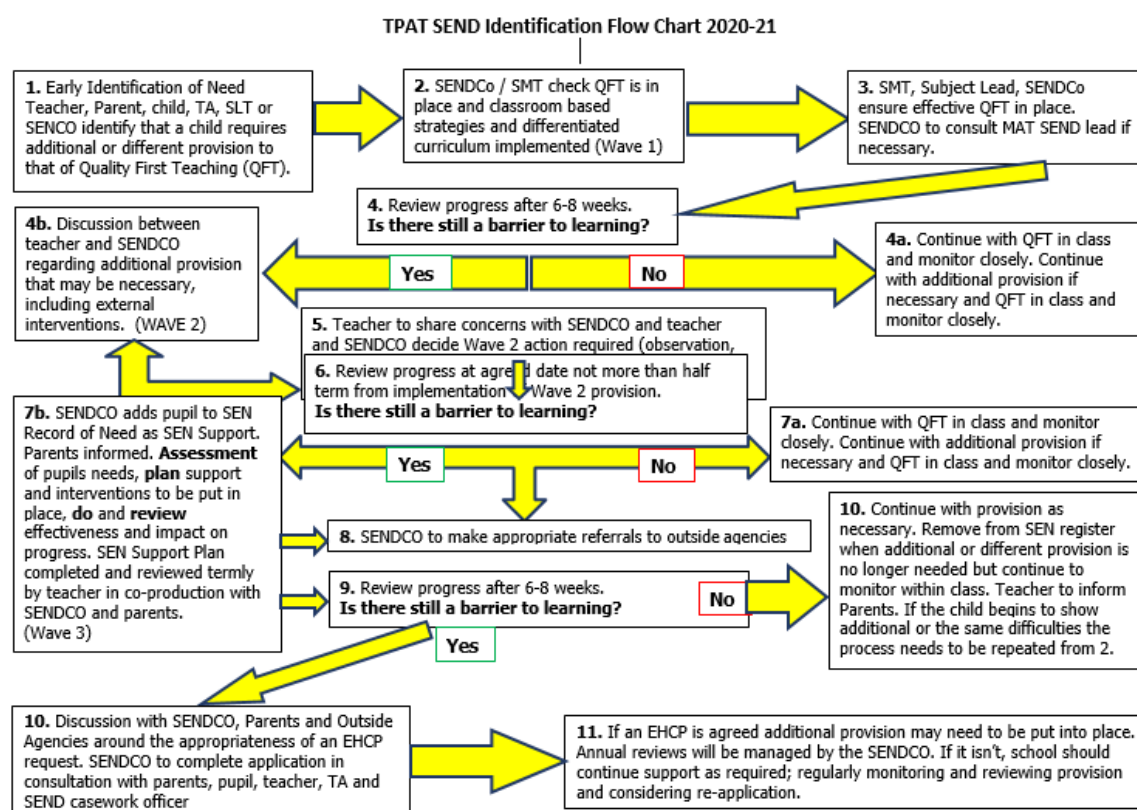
TPAT SEND Identification Flow Chart 2020-21

**1.** Early Identification of Need Teacher, Parent, child, TA, SLT or SENCO identify that a child requires additional or different provision to that of Quality First Teaching (QFT).

**2.** SENDCo / SMT check QFT is in place and classroom based strategies and differentiated curriculum implemented (Wave 1)

**3.** SMT, Subject Lead, SENDCo ensure effective QFT in place. SENDCO to consult MAT SEND lead if necessary.

**4.** Review progress after 6-8 weeks. **Is there still a barrier to learning?**

**4b.** Discussion between teacher and SENDCO regarding additional provision that may be necessary, including external interventions. (WAVE 2)

Yes

No

**4a.** Continue with QFT in class and monitor closely. Continue with additional provision if necessary and QFT in class and monitor closely.

**5.** Teacher to share concerns with SENDCO and teacher and SENDCO decide Wave 2 action required (observation,

**6.** Review progress at agre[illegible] date not more than half term from implementation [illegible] Wave 2 provision. **Is there still a barrier to learning?**

**7b.** SENDCO adds pupil to SEN Record of Need as SEN Support. Parents informed. **Assessment** of pupils needs, **plan** support and interventions to be put in place, **do** and **review** effectiveness and impact on progress. SEN Support Plan completed and reviewed termly by teacher in co-production with SENDCO and parents. (Wave 3)

Yes

No

**7a.** Continue with QFT in class and monitor closely. Continue with additional provision if necessary and QFT in class and monitor closely.

**8.** SENDCO to make appropriate referrals to outside agencies

**9.** Review progress after 6-8 weeks. **Is there still a barrier to learning?**

No

Yes

**10.** Continue with provision as necessary. Remove from SEN register when additional or different provision is no longer needed but continue to monitor within class. Teacher to inform Parents. If the child begins to show additional or the same difficulties the process needs to be repeated from 2.

**10.** Discussion with SENDCO, Parents and Outside Agencies around the appropriateness of an EHCP request. SENDCO to complete application in consultation with parents, pupil, teacher, TA and SEND casework officer

**11.** If an EHCP is agreed additional provision may need to be put into place. Annual reviews will be managed by the SENDCO. If it isn't, school should continue support as required; regularly monitoring and reviewing provision and considering re-application.